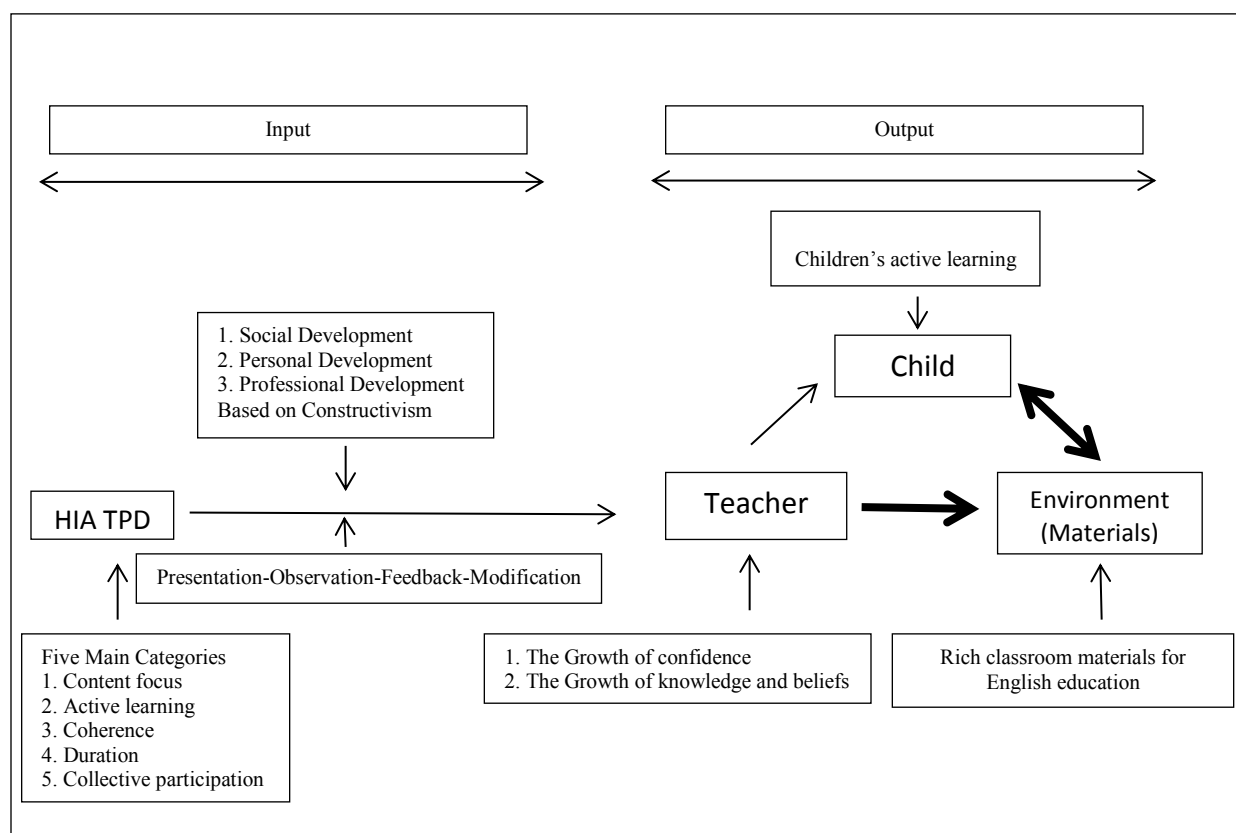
Input

Output

Children's active learning

1. Social Development
2. Personal Development
3. Professional Development
Based on Constructivism

Child

HIA TPD

Teacher

Environment (Materials)

Presentation-Observation-Feedback-Modification

Five Main Categories
1. Content focus
2. Active learning
3. Coherence
4. Duration
5. Collective participation

1. The Growth of confidence
2. The Growth of knowledge and beliefs

Rich classroom materials for English education